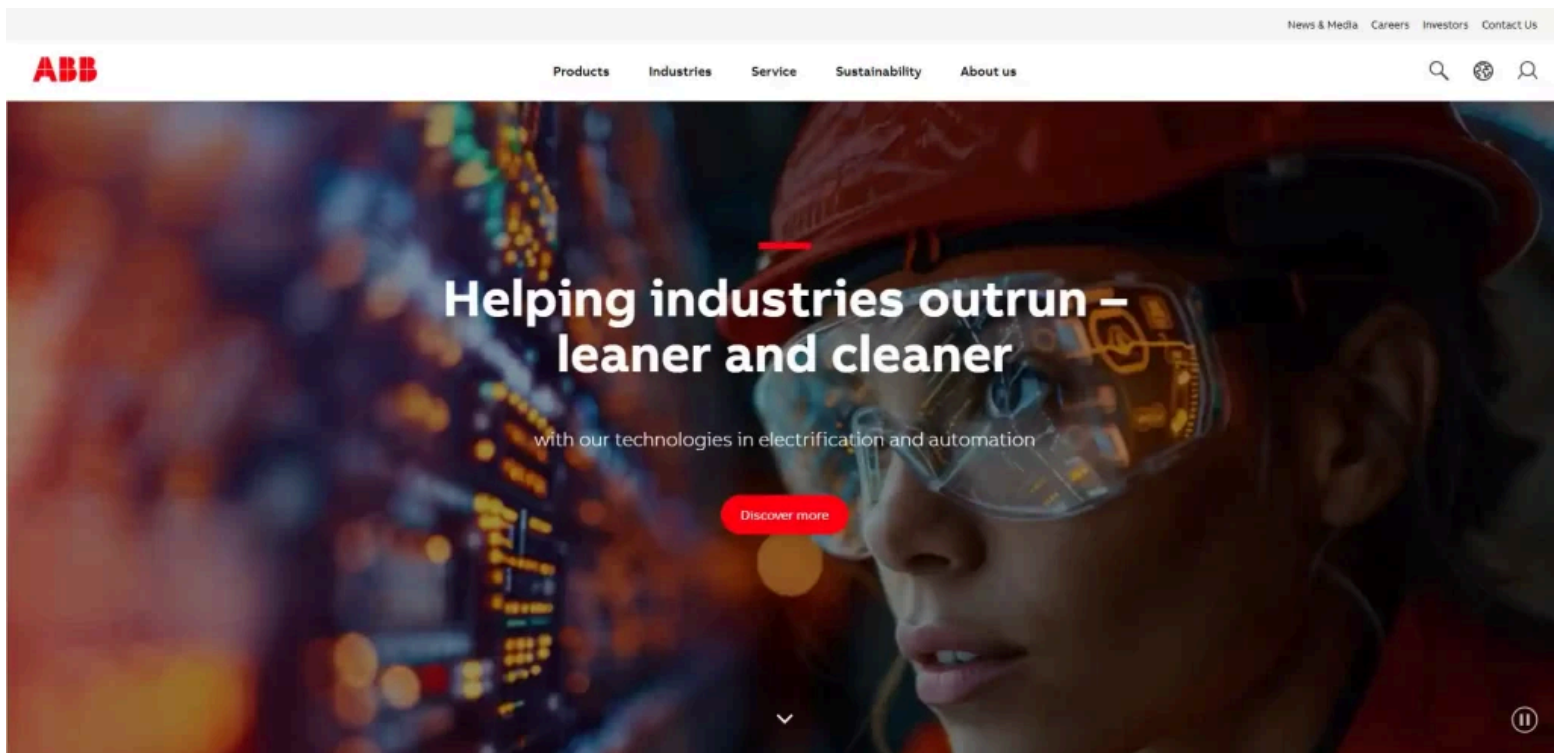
News & Media Careers Investors Contact Us

ABB

Products Industries Service Sustainability About us

Helping industries outrun – leaner and cleaner

with our technologies in electrification and automation

Discover more